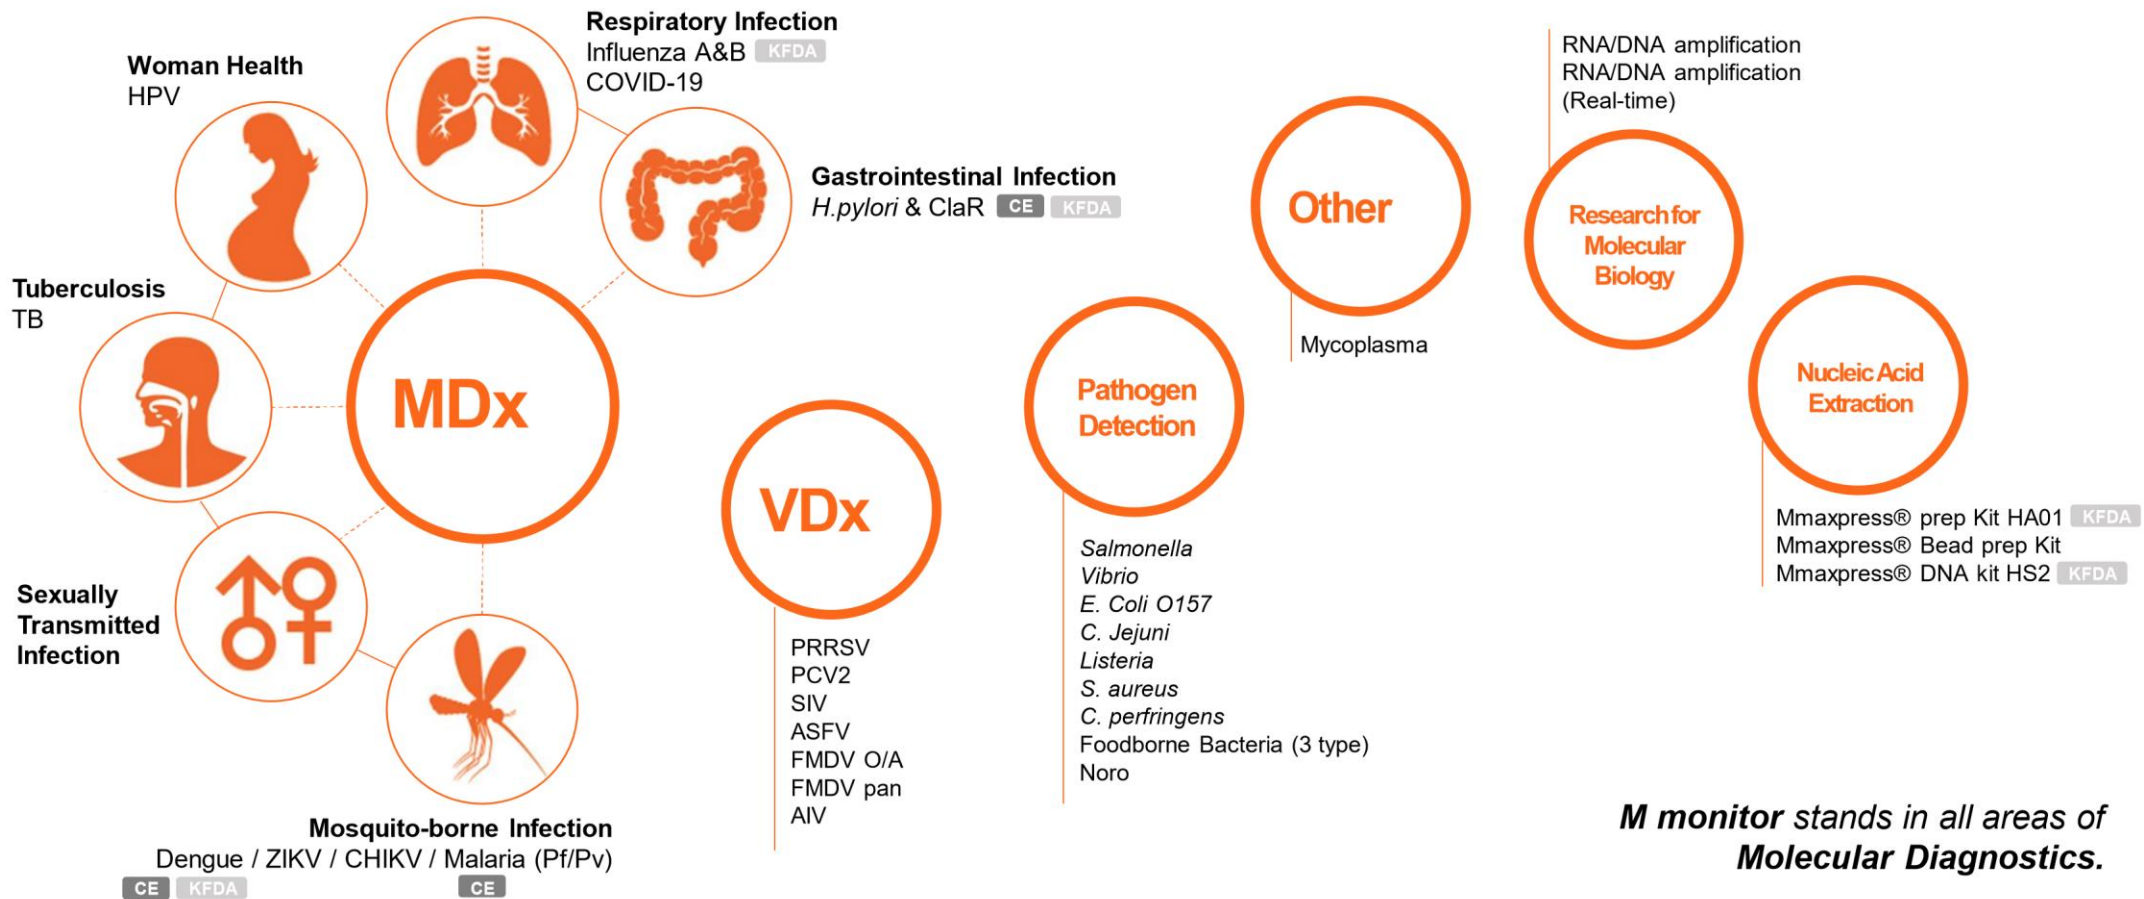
Respiratory Infection
Influenza A&B KFDA
COVID-19

Woman Health
HPV

Gastrointestinal Infection
H.pylori & ClaR CE KFDA

Tuberculosis
TB

MDx

Sexually Transmitted Infection

Mosquito-borne Infection
Dengue / ZIKV / CHIKV / Malaria (Pf/Pv)
CE KFDA CE

VDx

PRRSV
PCV2
SIV
ASFV
FMDV O/A
FMDV pan
AIV

Pathogen Detection

Salmonella
Vibrio
E. Coli O157
C. Jejuni
Listeria
S. aureus
C. perfringens
Foodborne Bacteria (3 type)
Noro

Other

Mycoplasma

RNA/DNA amplification
RNA/DNA amplification (Real-time)

Research for Molecular Biology

Nucleic Acid Extraction

Mmaxpress® prep Kit HA01 KFDA
Mmaxpress® Bead prep Kit
Mmaxpress® DNA kit HS2 KFDA

M monitor stands in all areas of Molecular Diagnostics.